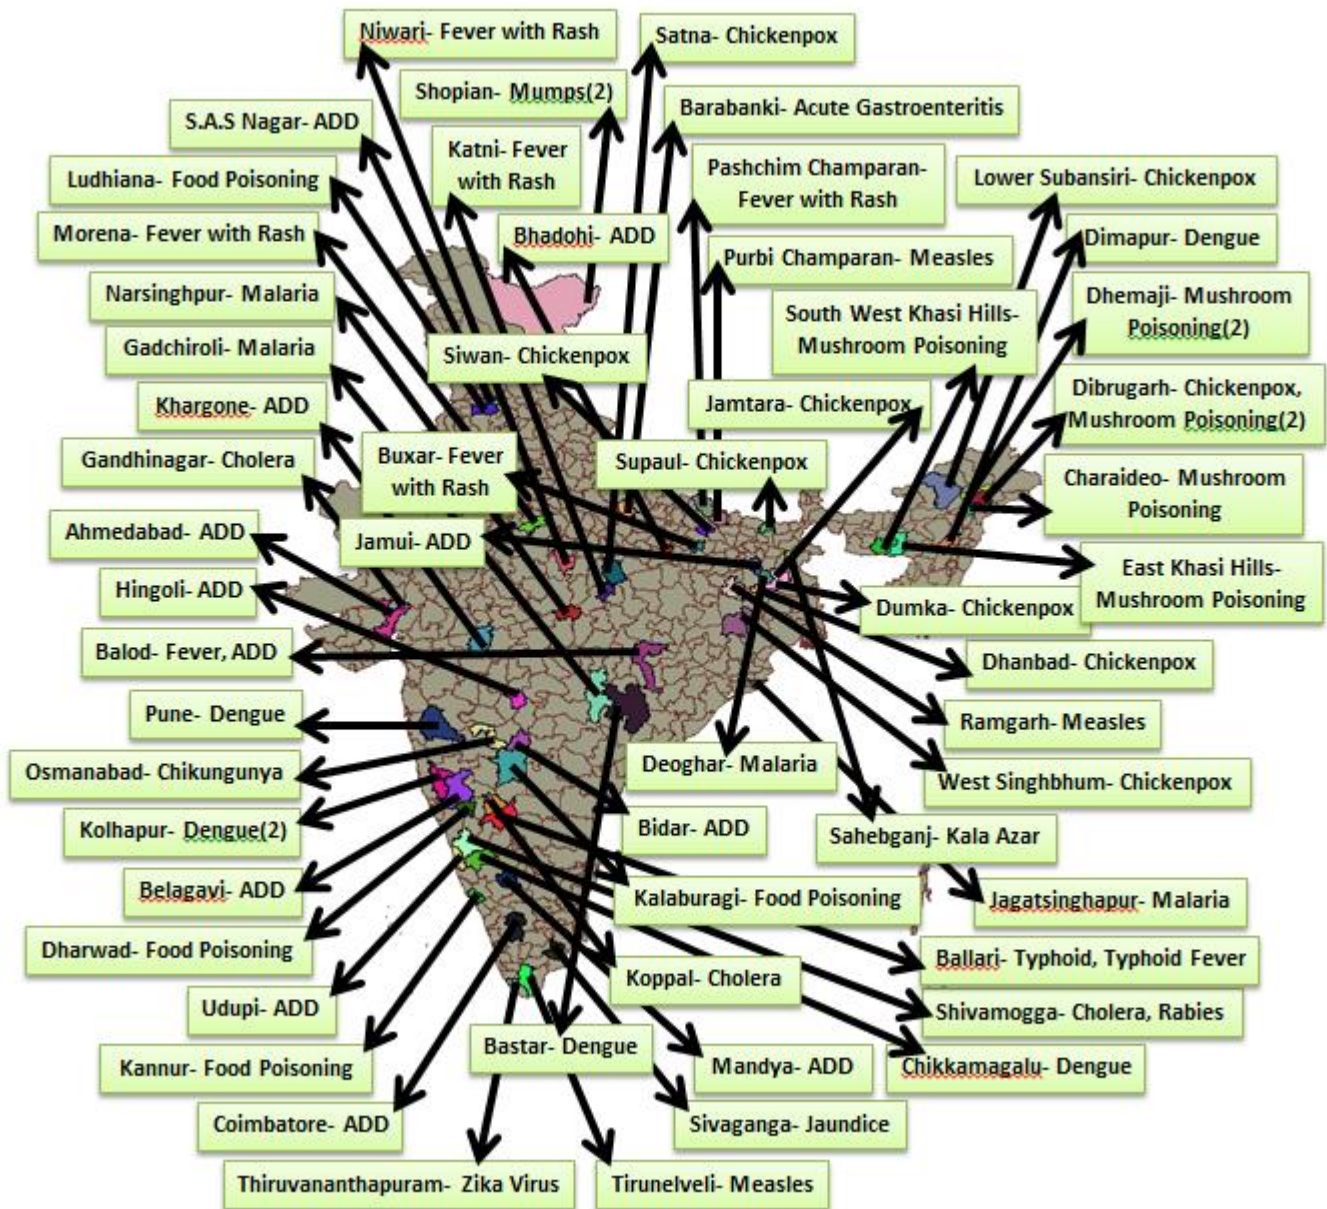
Niwari- Fever with Rash

Satna- Chickenpox

Shopian- Mumps(2)

Barabanki- Acute Gastroenteritis

S.A.S Nagar- ADD

Katni- Fever with Rash

Pashchim Champaran- Fever with Rash

Ludhiana- Food Poisoning

Lower Subansiri- Chickenpox

Morena- Fever with Rash

Bhadohi- ADD

Dimapur- Dengue

Purbi Champaran- Measles

Narsinghpur- Malaria

Dhemaji- Mushroom Poisoning(2)

South West Khasi Hills- Mushroom Poisoning

Gadchiroli- Malaria

Siwan- Chickenpox

Dibrugarh- Chickenpox, Mushroom Poisoning(2)

Khargone- ADD

Jamtara- Chickenpox

Buxar- Fever with Rash

Gandhinagar- Cholera

Supaul- Chickenpox

Charaideo- Mushroom Poisoning

Ahmedabad- ADD

Jamui- ADD

East Khasi Hills- Mushroom Poisoning

Hingoli- ADD

Dumka- Chickenpox

Balod- Fever, ADD

Dhanbad- Chickenpox

Pune- Dengue

Ramgarh- Measles

Deoghar- Malaria

Osmanabad- Chikungunya

West Singhbhum- Chickenpox

Kolhapur- Dengue(2)

Bidar- ADD

Sahebganj- Kala Azar

Belagavi- ADD

Kalaburagi- Food Poisoning

Jagatsinghapur- Malaria

Dharwad- Food Poisoning

Ballari- Typhoid, Typhoid Fever

Koppal- Cholera

Udupi- ADD

Shivamogga- Cholera, Rabies

Bastar- Dengue

Kannur- Food Poisoning

Mandya- ADD

Chikkamagalu- Dengue

Coimbatore- ADD

Sivaganga- Jaundice

Thiruvananthapuram- Zika Virus

Tirunelveli- Measles